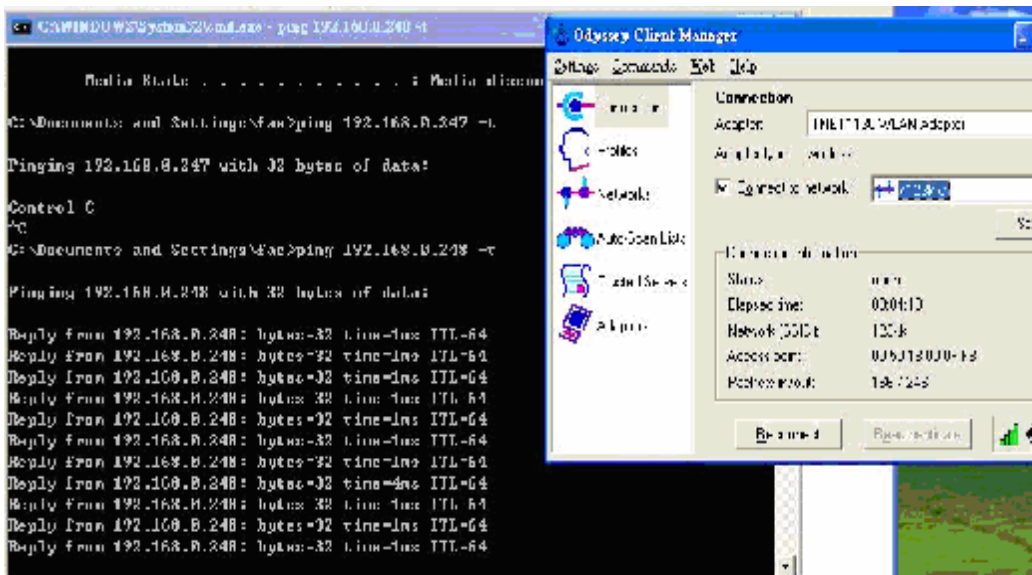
C:\WINDOWS\System32\cmd.exe - ping 192.168.0.248 -t

Media State . . . . . . . . . . . : Media discon

C:\Documents and Settings\fae>ping 192.168.0.247 -t

Pinging 192.168.0.247 with 32 bytes of data:

Control C
^C
C:\Documents and Settings\fae>ping 192.168.0.248 -t

Pinging 192.168.0.248 with 32 bytes of data:

Reply from 192.168.0.248: bytes=32 time=1ms TTL=64
Reply from 192.168.0.248: bytes=32 time=1ms TTL=64
Reply from 192.168.0.248: bytes=32 time=1ms TTL=64
Reply from 192.168.0.248: bytes=32 time=1ms TTL=64
Reply from 192.168.0.248: bytes=32 time=1ms TTL=64
Reply from 192.168.0.248: bytes=32 time=1ms TTL=64
Reply from 192.168.0.248: bytes=32 time=1ms TTL=64
Reply from 192.168.0.248: bytes=32 time=4ms TTL=64
Reply from 192.168.0.248: bytes=32 time=1ms TTL=64
Reply from 192.168.0.248: bytes=32 time=1ms TTL=64
Reply from 192.168.0.248: bytes=32 time=1ms TTL=64

Odyssey Client Manager

Settings Commands Set Help

Connection
Profiles
Networks
Auto-Scan Lists
Trusted Servers
Adapters

Connection
Adapter: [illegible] WLAN Adapter
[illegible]
Connect to network: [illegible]

Connection information
Status: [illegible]
Elapsed time: 00:04:10
Network (SSID): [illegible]
Access point: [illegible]
IP address: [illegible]

Reconnect
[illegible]